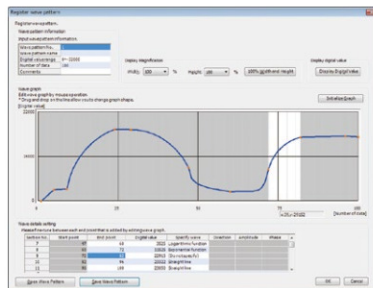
Register wave pattern

Register wave pattern.

Wave pattern information

Input wave pattern information.

Wave pattern No.

Wave pattern name

Digital value range

Number of data

Comments

Display magnification

Width 100 %

Height 100 %

100% Width and Height

Display digital value

Display Digital Value

Wave graph

Edit wave graph by mouse operation.

* Drag and drop on the line allows you to change graph shape.

[Digital value]

32000

Initialize Graph

25

50

75

[Number of data]

Wave details setting

Please fine-tune between start and (end)that is added by adding wave graph.

| Section No. | Start point | End point | Digital value | Specify curve | Direction | Amplitude | Phase |
|---|---|---|---|---|---|---|---|
| 7 | | 67 | 15 | Logarithmic function | | | |
| 8 | 68 | 73 | 20 | Exponential function | | | |
| 9 | | | 22 | | | | |
| 10 | | 94 | 22 | Straight line | | | |
| 11 | 95 | 100 | 20 | Straight line | | | |

Open Wave Pattern

Save Wave Pattern

OK

Cancel